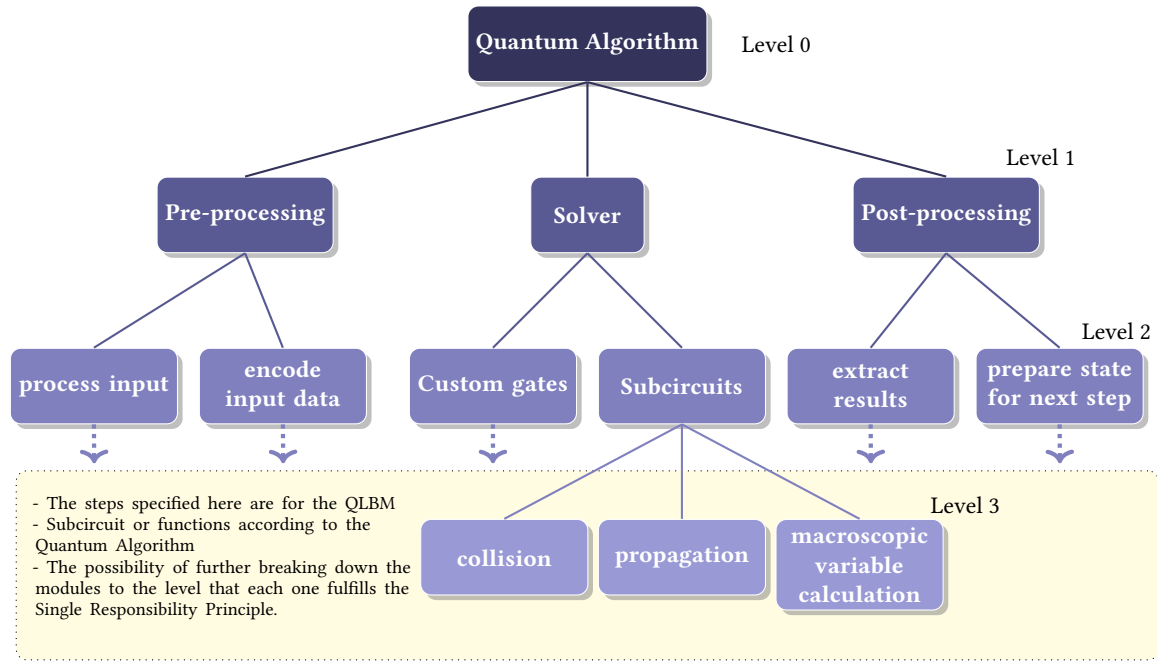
Quantum Algorithm

Level 0

Level 1

Pre-processing

Solver

Post-processing

Level 2

process input

encode input data

Custom gates

Subcircuits

extract results

prepare state for next step

- The steps specified here are for the QLBM
- Subcircuit or functions according to the Quantum Algorithm
- The possibility of further breaking down the modules to the level that each one fulfills the Single Responsibility Principle.

Level 3

collision

propagation

macroscopic variable calculation